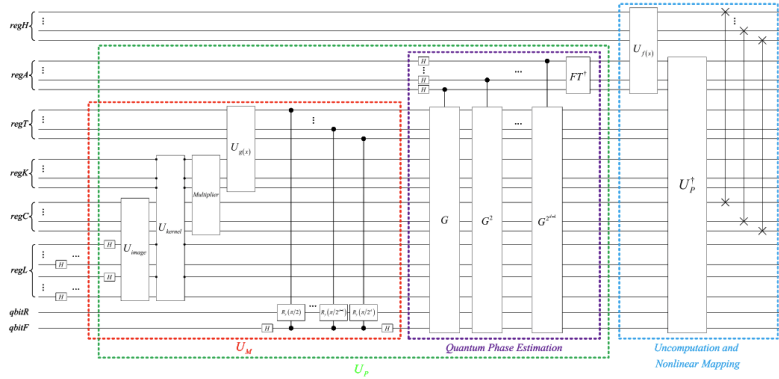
regH
regA
regT
regK
regC
regL
qbitR
qbitF

$U_{f(x)}$
$U_P^{\dagger}$
$H$
$H$
$H$
$FT^{\dagger}$
$U_{g(x)}$
$U_{image}$
$U_{kernel}$
Multiplier
$G$
$G^2$
$G^{2^{d-1}}$
$R_y(\pi/2)$
$R_y(\pi/2^{m-1})$
$R_y(\pi/2^m)$
$H$
$H$
$H$
$H$
$H$
$H$
$U_M$
$U_P$
Quantum Phase Estimation
Uncomputation and Nonlinear Mapping